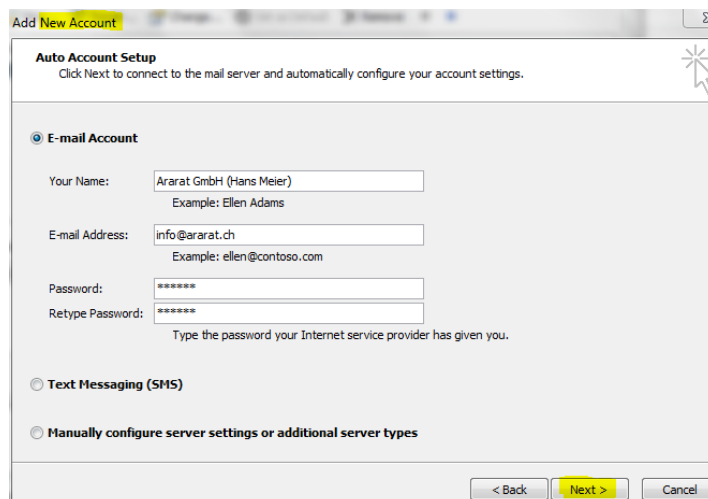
Add New Account

Auto Account Setup
Click Next to connect to the mail server and automatically configure your account settings.

E-mail Account

Your Name: Ararat GmbH (Hans Meier)
Example: Ellen Adams

E-mail Address: info@ararat.ch
Example: ellen@contoso.com

Password: ******
Retype Password: ******
Type the password your Internet service provider has given you.

Text Messaging (SMS)

Manually configure server settings or additional server types

< Back Next > Cancel